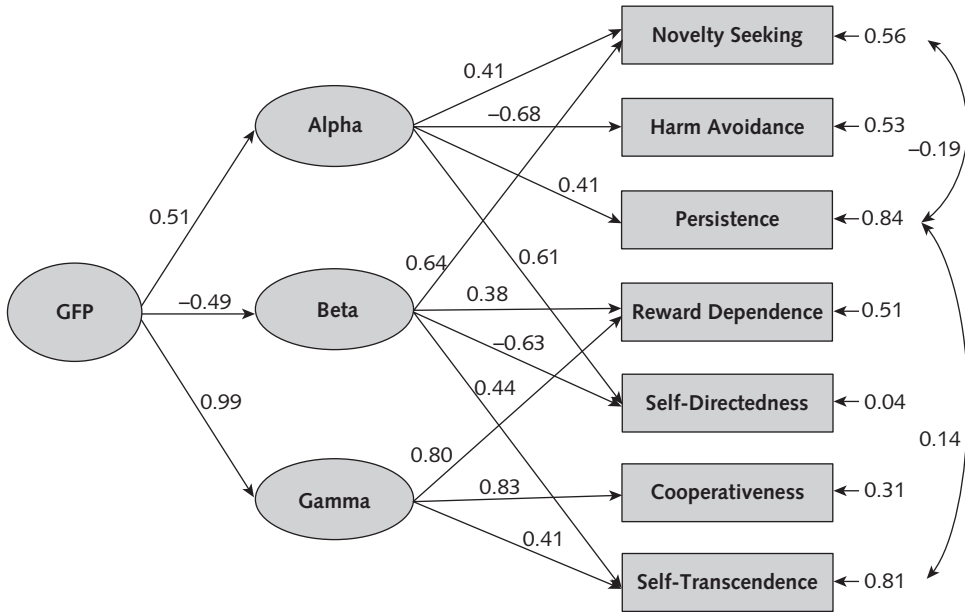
Novelty Seeking
0.56
Harm Avoidance
0.53
Persistence
0.84
Reward Dependence
0.51
Self-Directedness
0.04
Cooperativeness
0.31
Self-Transcendence
0.81
–0.19
0.14
GFP
0.51
–0.49
0.99
Alpha
Beta
Gamma
0.41
–0.68
0.41
0.61
0.64
0.38
–0.63
0.44
0.80
0.83
0.41